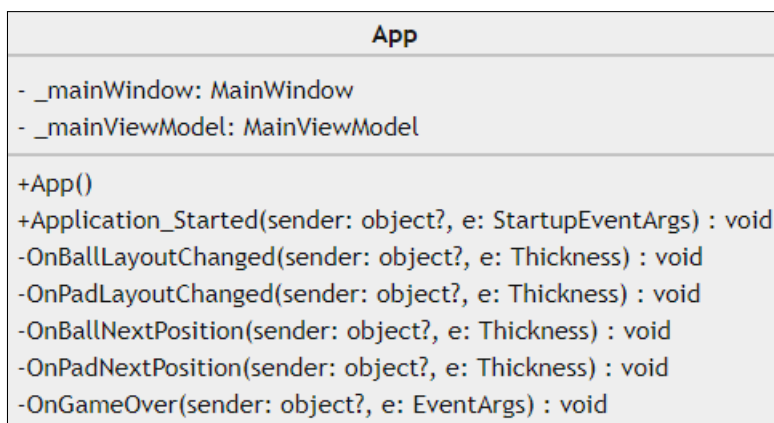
App

- _mainWindow: MainWindow
- _mainViewModel: MainViewModel

+App()
+Application_Started(sender: object?, e: StartupEventArgs) : void
-OnBallLayoutChanged(sender: object?, e: Thickness) : void
-OnPadLayoutChanged(sender: object?, e: Thickness) : void
-OnBallNextPosition(sender: object?, e: Thickness) : void
-OnPadNextPosition(sender: object?, e: Thickness) : void
-OnGameOver(sender: object?, e: EventArgs) : void